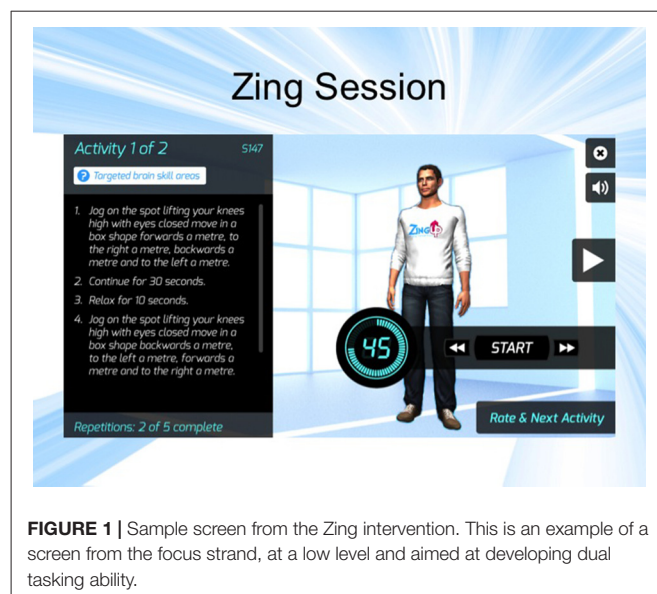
Zing Session

Activity 1 of 2

S147

Targeted brain skill areas

1. Jog on the spot lifting your knees high with eyes closed move in a box shape forwards a metre, to the right a metre, backwards a metre and to the left a metre.

2. Continue for 30 seconds.

3. Relax for 10 seconds.

4. Jog on the spot lifting your knees high with eyes closed move in a box shape backwards a metre, to the left a metre, forwards a metre and to the right a metre.

Repetitions: 2 of 5 complete

ZING

45

START

Rate & Next Activity

FIGURE 1 | Sample screen from the Zing intervention. This is an example of a screen from the focus strand, at a low level and aimed at developing dual tasking ability.